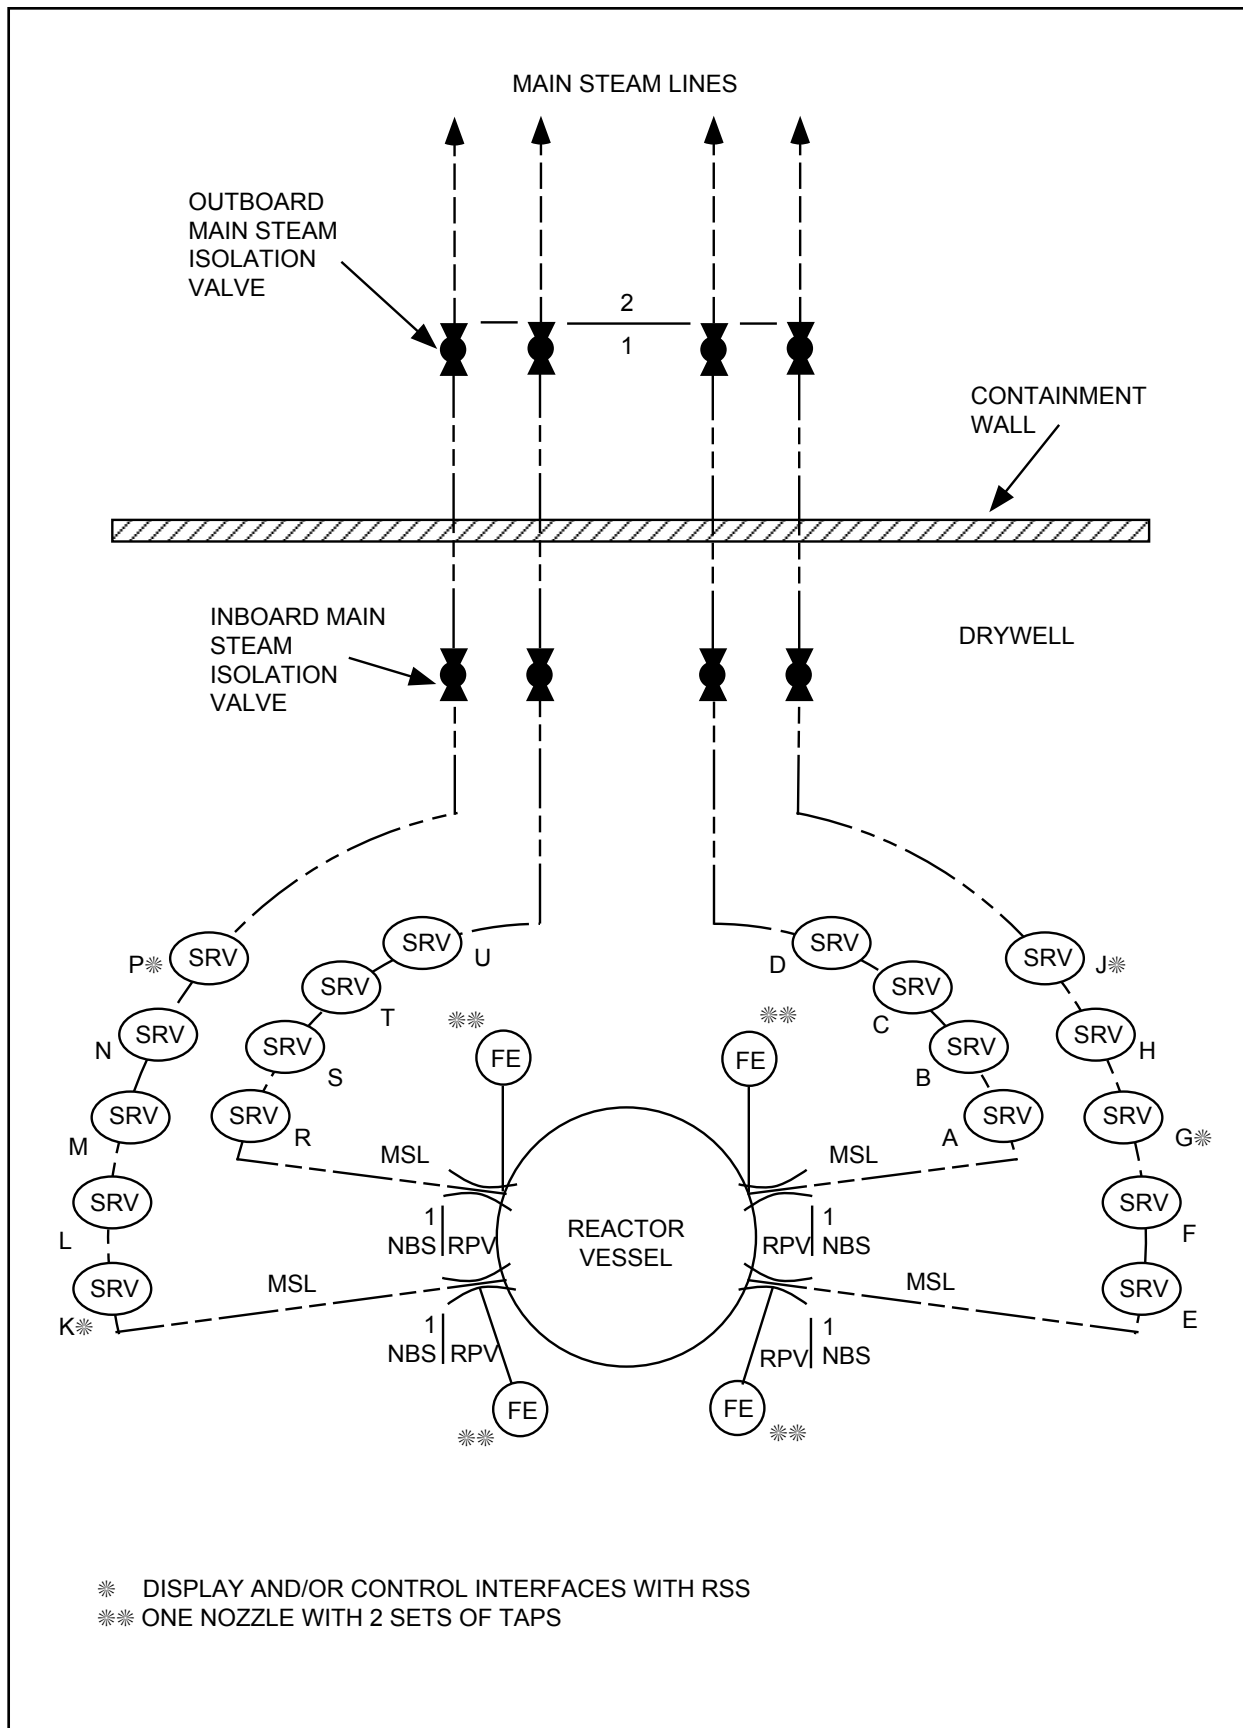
MAIN STEAM LINES

OUTBOARD MAIN STEAM ISOLATION VALVE

2

1

CONTAINMENT WALL

INBOARD MAIN STEAM ISOLATION VALVE

DRYWELL

P❋ SRV
SRV U
SRV T
SRV S
SRV R
N SRV
M SRV
L SRV
K❋ SRV

D SRV
SRV C
SRV B
SRV A
SRV J❋
SRV H
SRV G❋
SRV F
SRV E

❋❋ FE
❋❋ FE
FE ❋❋
FE ❋❋

MSL
MSL
MSL
MSL

1 NBS RPV
RPV 1 NBS
1 NBS RPV
RPV 1 NBS

REACTOR VESSEL

❋ DISPLAY AND/OR CONTROL INTERFACES WITH RSS
❋❋ ONE NOZZLE WITH 2 SETS OF TAPS